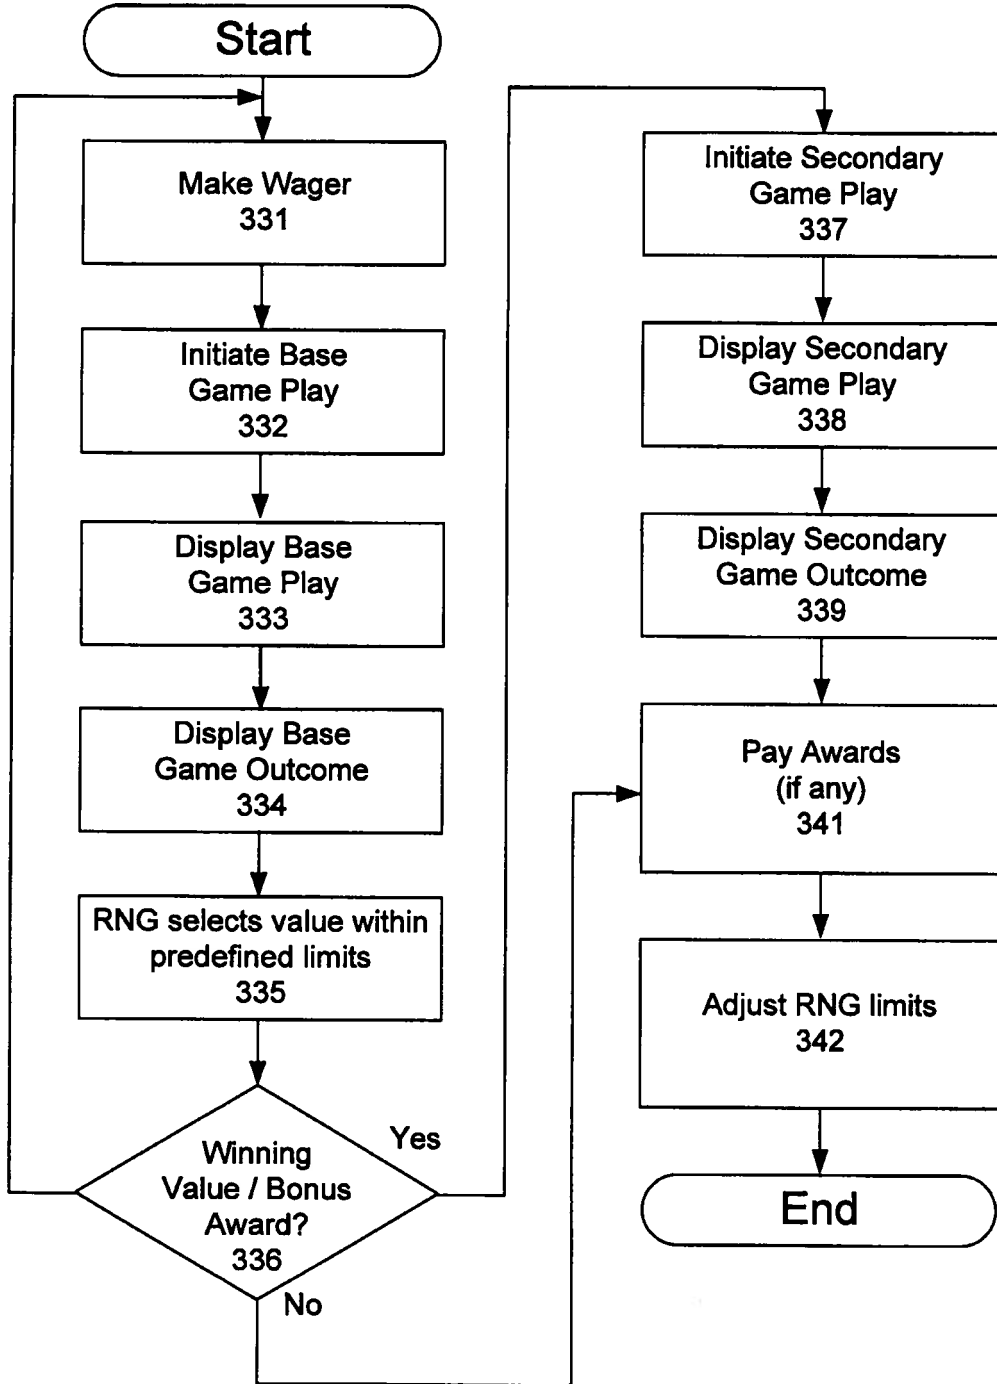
Start

Make Wager
331

Initiate Base Game Play
332

Display Base Game Play
333

Display Base Game Outcome
334

RNG selects value within predefined limits
335

Winning Value / Bonus Award?
336

Yes

No

Initiate Secondary Game Play
337

Display Secondary Game Play
338

Display Secondary Game Outcome
339

Pay Awards (if any)
341

Adjust RNG limits
342

End